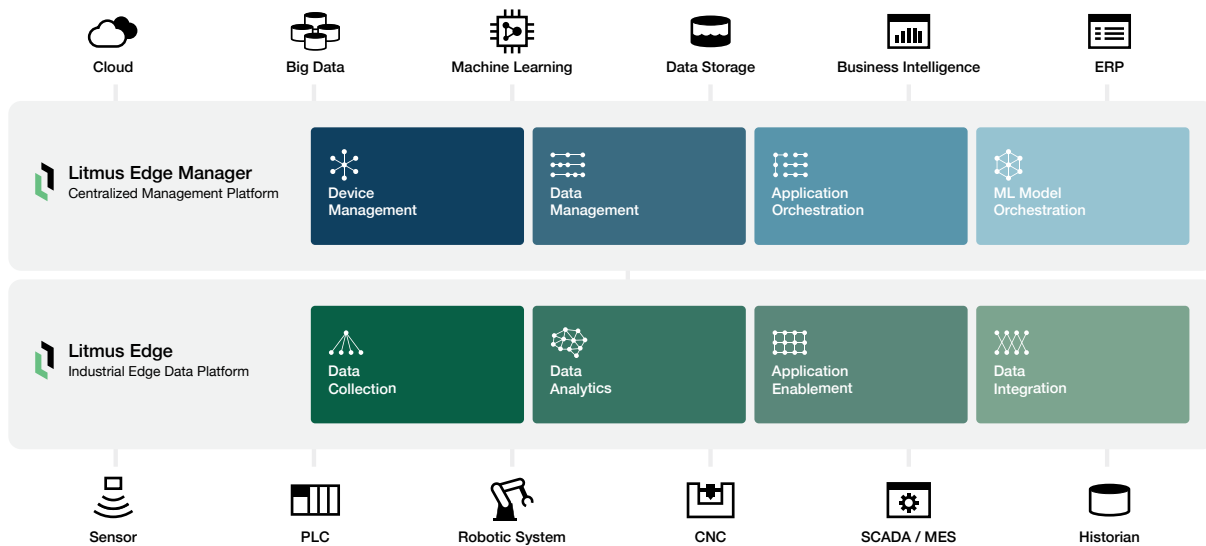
Cloud

Big Data

Machine Learning

Data Storage

Business Intelligence

ERP

Litmus Edge Manager
Centralized Management Platform

Device Management

Data Management

Application Orchestration

ML Model Orchestration

Litmus Edge
Industrial Edge Data Platform

Data Collection

Data Analytics

Application Enablement

Data Integration

Sensor

PLC

Robotic System

CNC

SCADA / MES

Historian